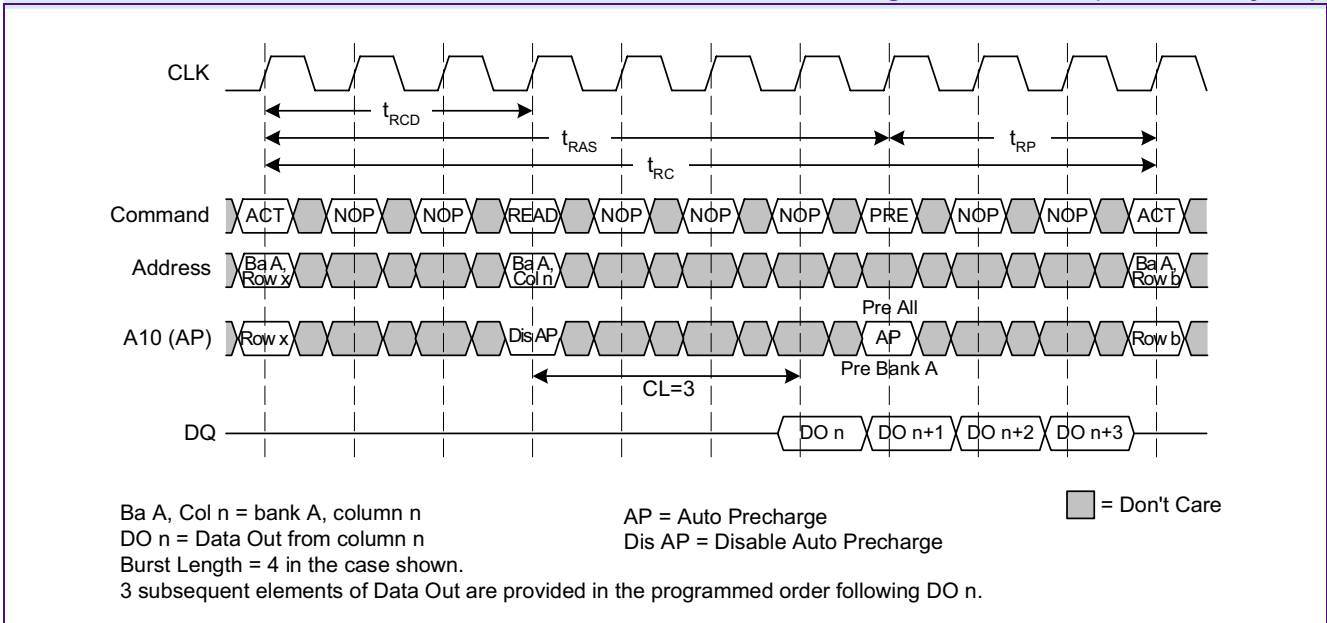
CLK

$t_{RCD}$

$t_{RAS}$

$t_{RP}$

$t_{RC}$

Command ACT NOP NOP READ NOP NOP NOP PRE NOP NOP ACT

Address Ba A, Row x Ba A, Col n Ba A, Row b

Pre All

A10 (AP) Row x Dis AP AP Row b

Pre Bank A

CL=3

DQ DO n DO n+1 DO n+2 DO n+3

Ba A, Col n = bank A, column n
DO n = Data Out from column n
Burst Length = 4 in the case shown.
3 subsequent elements of Data Out are provided in the programmed order following DO n.

AP = Auto Precharge
Dis AP = Disable Auto Precharge

= Don't Care